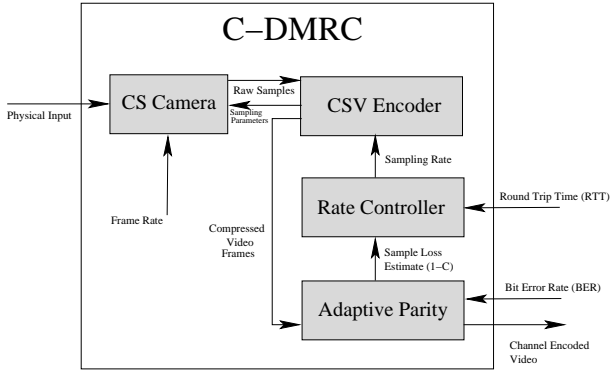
C−DMRC

Physical Input

CS Camera

Raw Samples

Sampling Parameters

CSV Encoder

Sampling Rate

Frame Rate

Compressed Video Frames

Rate Controller

Round Trip Time (RTT)

Sample Loss Estimate (1−C)

Bit Error Rate (BER)

Adaptive Parity

Channel Encoded Video